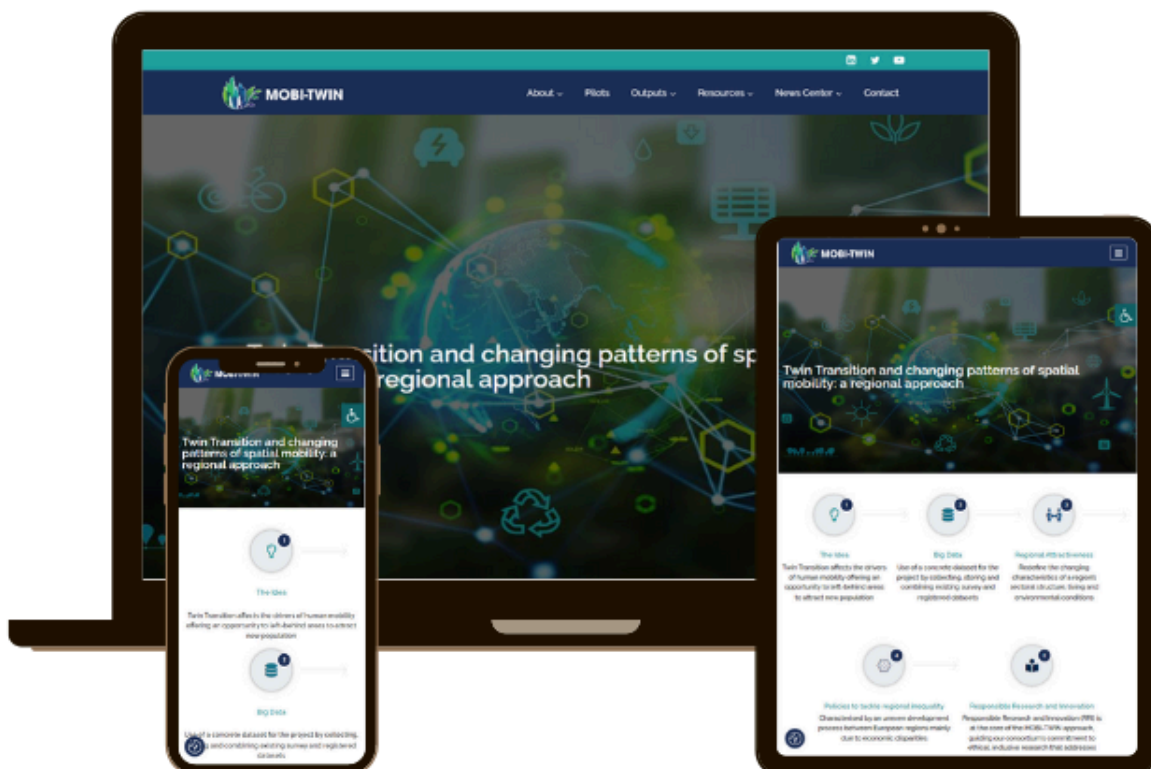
MOBI-TWIN

About Pilots Outputs Resources News Center Contact

Twin Tr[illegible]sition and changing patterns of sp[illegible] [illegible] regional approach

MOBI-TWIN

Twin Transition and changing patterns of spatial mobility: a regional approach

The Idea

Twin Transition affects the drivers of human mobility offering an opportunity to left-behind areas to attract new population

Big Data

Use of a concrete dataset for the project by collecting, storing and combining existing survey and registered datasets

MOBI-TWIN

Twin Transition and changing patterns of spatial mobility: a regional approach

The Idea

Twin Transition affects the drivers of human mobility offering an opportunity to left-behind areas to attract new population

Big Data

Use of a concrete dataset for the project by collecting, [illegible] and combining existing survey and registered datasets

Regional Attractiveness

Redefine the changing characteristics of a region's sectoral structure, living and environmental conditions

Policies to tackle regional inequality

Characterized by an uneven development process between European regions mainly due to economic disparities

Responsible Research and Innovation

Responsible Research and Innovation (RRI) is at the core of the MOBI-TWIN approach, guiding our consortium's commitment to ethical, inclusive research that addresses